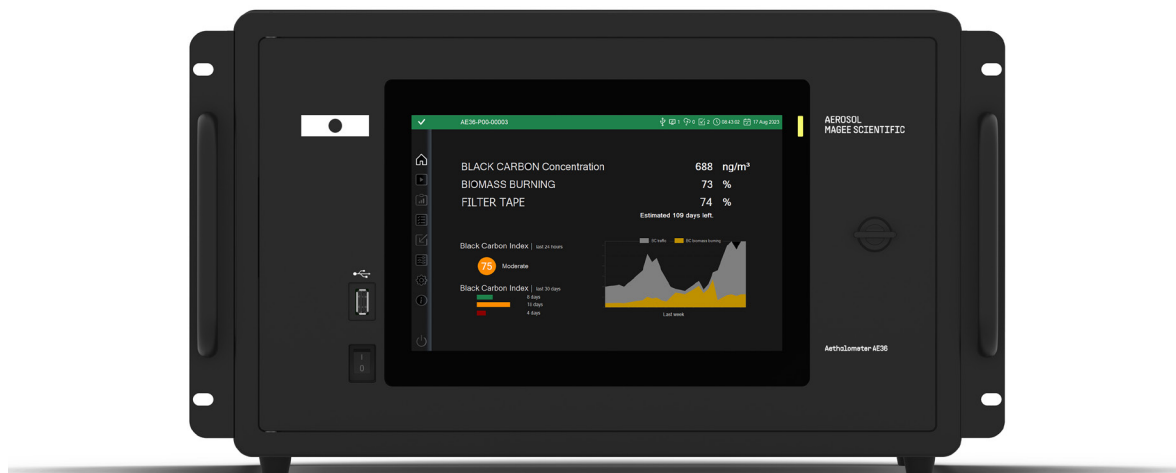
AE36-P00-00003

1 0 2 08:43:02 17 Aug 2023

BLACK CARBON Concentration 688 ng/m³
BIOMASS BURNING 73 %
FILTER TAPE 74 %

Estimated 109 days left.

Black Carbon Index | last 24 hours

75 Moderate

Black Carbon Index | last 30 days
8 days
13 days
4 days

BC traffic BC biomass burning

Last week

AEROSOL
MAGEE SCIENTIFIC

Aethalometer AE36

I
0